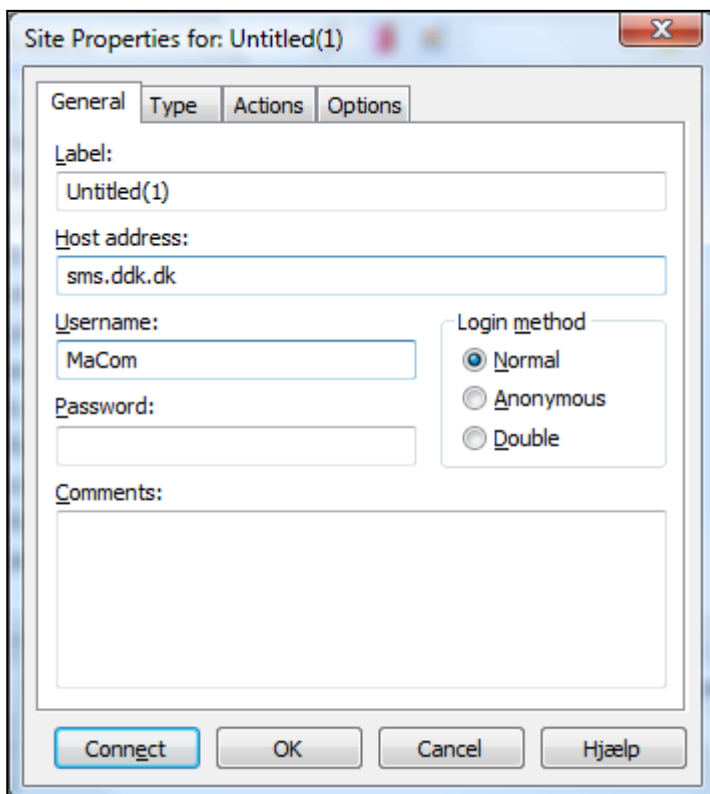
Site Properties for: Untitled(1)

General
Type
Actions
Options

Label:
Untitled(1)

Host address:
sms.ddk.dk

Username:
MaCom

Password:

Login method
Normal
Anonymous
Double

Comments:

Connect
OK
Cancel
Hjælp